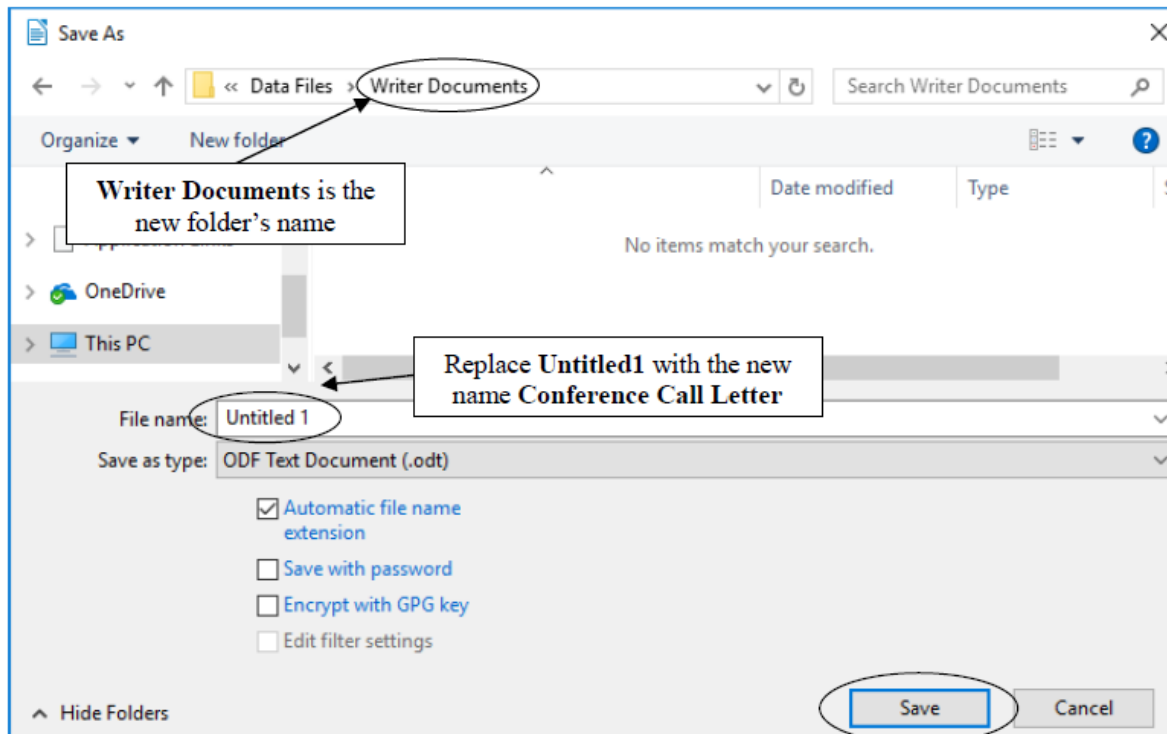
Save As

« Data Files › Writer Documents

Search Writer Documents

Organize ▾ New folder

**Writer Documents** is the new folder's name

Date modified Type

No items match your search.

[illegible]

OneDrive

This PC

Replace **Untitled1** with the new name **Conference Call Letter**

File name: Untitled 1

Save as type: ODF Text Document (.odt)

Automatic file name extension

Save with password

Encrypt with GPG key

Edit filter settings

Hide Folders

Save Cancel